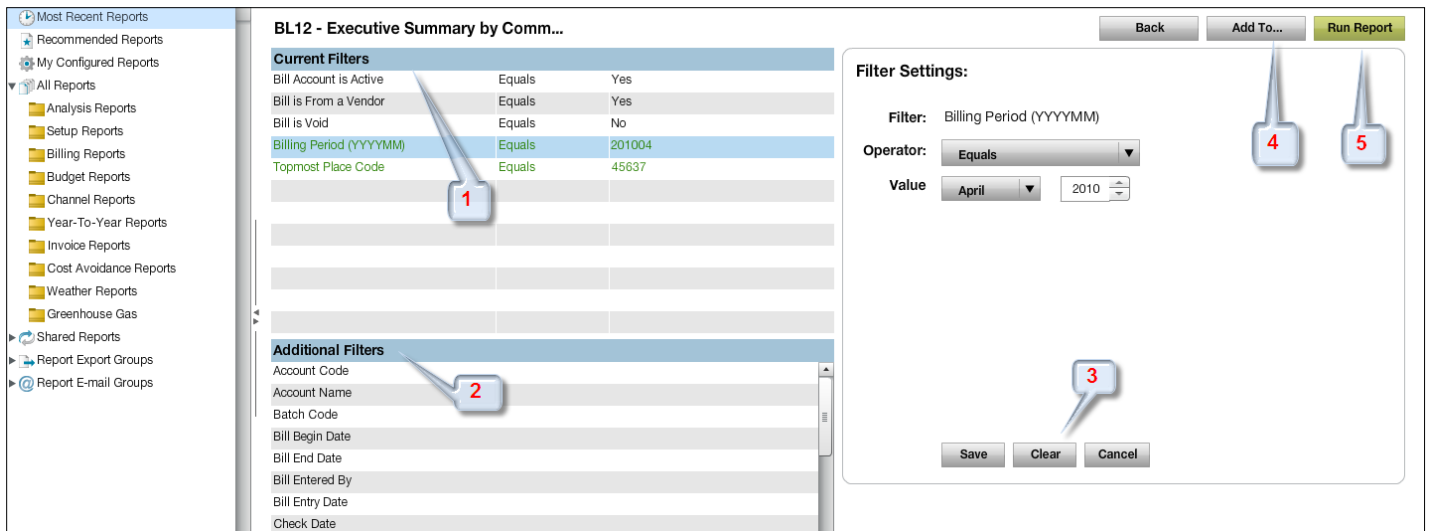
Most Recent Reports
Recommended Reports
My Configured Reports
All Reports
Analysis Reports
Setup Reports
Billing Reports
Budget Reports
Channel Reports
Year-To-Year Reports
Invoice Reports
Cost Avoidance Reports
Weather Reports
Greenhouse Gas
Shared Reports
Report Export Groups
Report E-mail Groups

BL12 - Executive Summary by Comm...

Back
Add To...
Run Report

Current Filters

| | | |
|---|---|---|
| Bill Account is Active | Equals | Yes |
| Bill is From a Vendor | Equals | Yes |
| Bill is Void | Equals | No |
| Billing Period (YYYYMM) | Equals | 201004 |
| Topmost Place Code | Equals | 45637 |

1

Additional Filters
Account Code
Account Name
Batch Code
Bill Begin Date
Bill End Date
Bill Entered By
Bill Entry Date
Check Date

2

Filter Settings:
Filter: Billing Period (YYYYMM)
Operator: Equals
Value April 2010

3
4
5

Save
Clear
Cancel